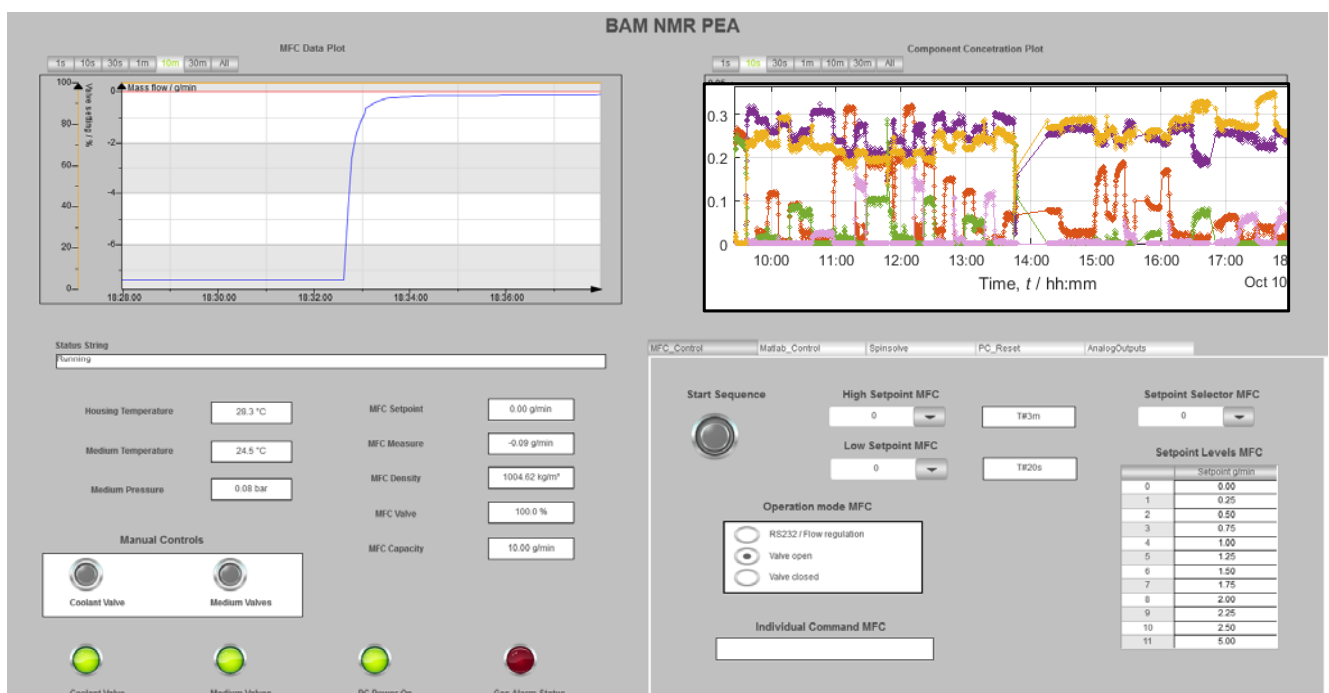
BAM NMR PEA

MFC Data Plot

1s 10s 30s 1m 10m 30m All

100 80 60 40 20 0

Valve setting / %

0 Mass flow / g/min

-2 -4 -6

18:28:00 18:30:00 18:32:00 18:34:00 18:36:00

Component Concetration Plot

1s 10s 30s 1m 10m 30m All

0.3 0.2 0.1 0

10:00 11:00 12:00 13:00 14:00 15:00 16:00 17:00 18

Time, $t$ / hh:mm

Oct 10

Status String

Running

Housing Temperature 28.3 °C

Medium Temperature 24.5 °C

Medium Pressure 0.08 bar

MFC Setpoint 0.00 g/min

MFC Measure -0.09 g/min

MFC Density 1004.62 kg/m³

MFC Valve 100.0 %

MFC Capacity 10.00 g/min

Manual Controls

Coolant Valve

Medium Valves

MFC_Control Matlab_Control Spinsolve PC_Reset AnalogOutputs

Start Sequence

High Setpoint MFC

0

T#3m

Low Setpoint MFC

0

T#20s

Setpoint Selector MFC

0

Setpoint Levels MFC

| | Setpoint g/min |
|---|---|
| 0 | 0.00 |
| 1 | 0.25 |
| 2 | 0.50 |
| 3 | 0.75 |
| 4 | 1.00 |
| 5 | 1.25 |
| 6 | 1.50 |
| 7 | 1.75 |
| 8 | 2.00 |
| 9 | 2.25 |
| 10 | 2.50 |
| 11 | 5.00 |

Operation mode MFC

RS232 / Flow regulation

Valve open

Valve closed

Individual Command MFC

Coolant Valve Medium Valves PC Power On Gas Alarm Status